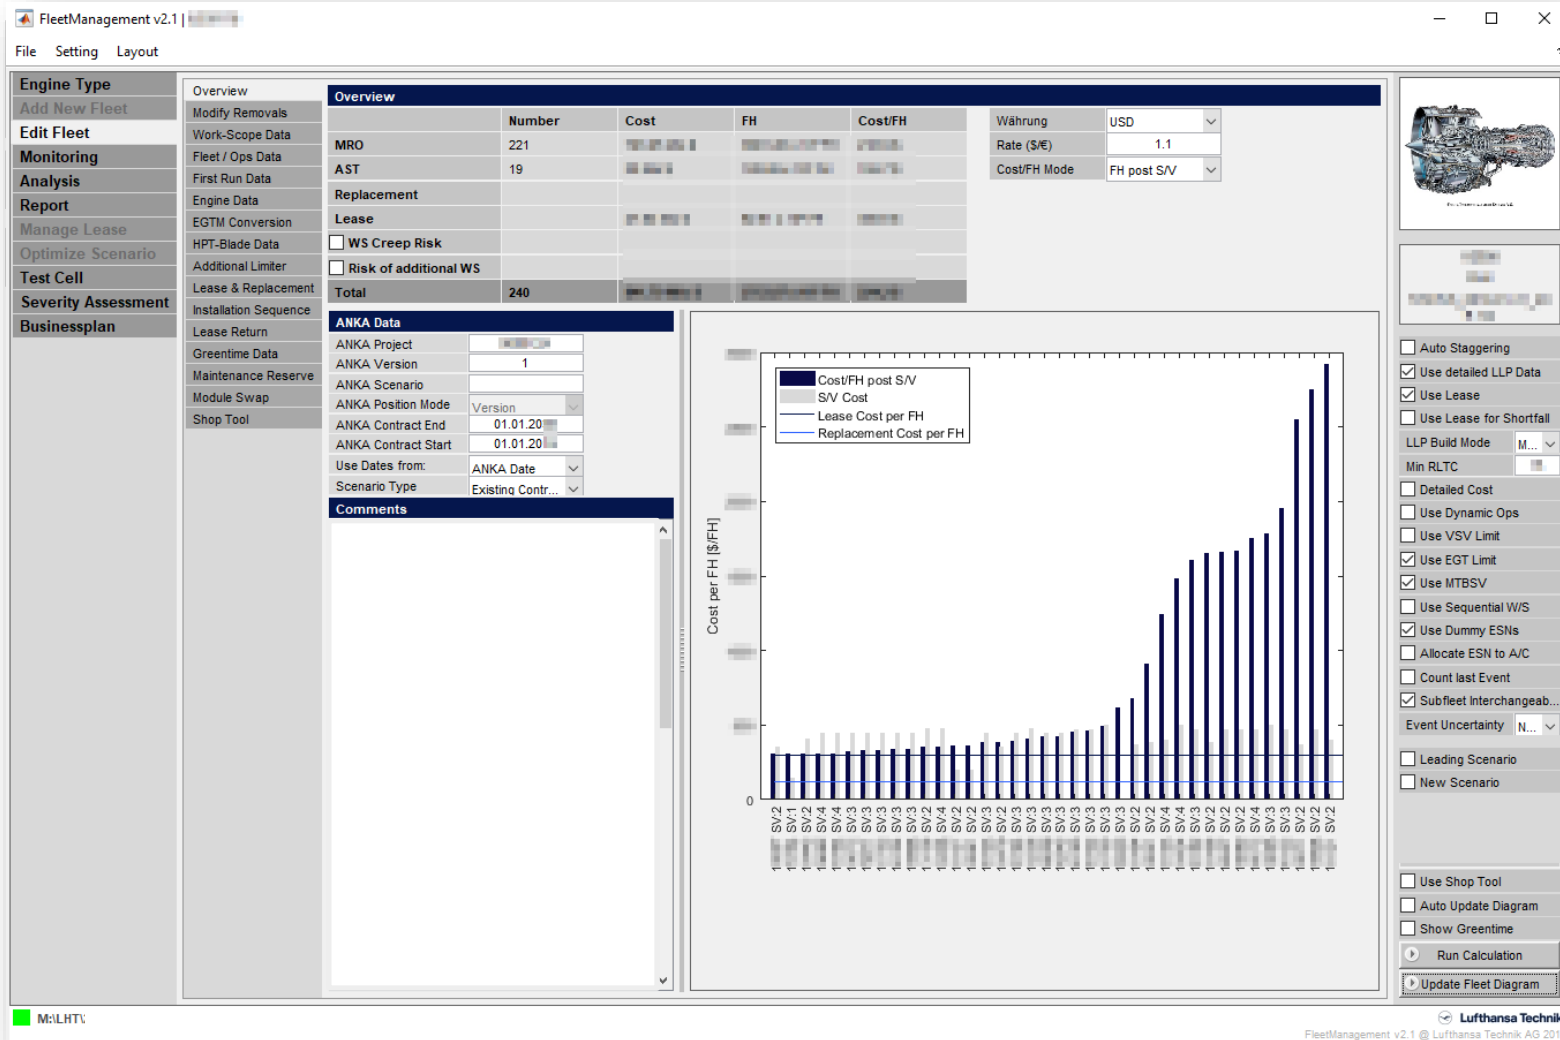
FleetManagement v2.1 | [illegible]

File Setting Layout

Engine Type
Add New Fleet
Edit Fleet
Monitoring
Analysis
Report
Manage Lease
Optimize Scenario
Test Cell
Severity Assessment
Businessplan

Overview
Modify Removals
Work-Scope Data
Fleet / Ops Data
First Run Data
Engine Data
EGTM Conversion
HPT-Blade Data
Additional Limiter
Lease & Replacement
Installation Sequence
Lease Return
Greentime Data
Maintenance Reserve
Module Swap
Shop Tool

Overview

| | Number | Cost | FH | Cost/FH |
|---|---|---|---|---|
| MRO | 221 | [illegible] | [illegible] | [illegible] |
| AST | 19 | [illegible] | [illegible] | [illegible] |
| Replacement | | | | |
| Lease | | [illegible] | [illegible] | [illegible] |
| WS Creep Risk | | | | |
| Risk of additional WS | | | | |
| Total | 240 | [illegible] | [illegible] | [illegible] |

| Währung | USD |
|---|---|
| Rate ($/€) | 1.1 |
| Cost/FH Mode | FH post S/V |

ANKA Data
ANKA Project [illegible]
ANKA Version 1
ANKA Scenario
ANKA Position Mode Version
ANKA Contract End 01.01.20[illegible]
ANKA Contract Start 01.01.20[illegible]
Use Dates from: ANKA Date
Scenario Type Existing Contr...

Comments

Cost/FH post S/V
S/V Cost
Lease Cost per FH
Replacement Cost per FH

Cost per FH [$/FH]
0
SV:2 SV:1 SV:2 SV:4 SV:4 SV:3 SV:3 SV:3 SV:3 SV:3 SV:2 SV:4 SV:2 SV:2 SV:3 SV:2 SV:3 SV:3 SV:3 SV:3 SV:3 SV:3 SV:2 SV:3 SV:2 SV:2 SV:4 SV:3 SV:2 SV:2 SV:2 SV:4 SV:2 SV:3 SV:3 SV:2 SV:2 SV:2

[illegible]

Auto Staggering
Use detailed LLP Data
Use Lease
Use Lease for Shortfall
LLP Build Mode M...
Min RLTC
Detailed Cost
Use Dynamic Ops
Use VSV Limit
Use EGT Limit
Use MTBSV
Use Sequential W/S
Use Dummy ESNs
Allocate ESN to A/C
Count last Event
Subfleet Interchangeab...
Event Uncertainty N...
Leading Scenario
New Scenario
Use Shop Tool
Auto Update Diagram
Show Greentime
Run Calculation
Update Fleet Diagram

M:\LHT\
Lufthansa Techni
FleetManagement v2.1 @ Lufthansa Technik AG 201